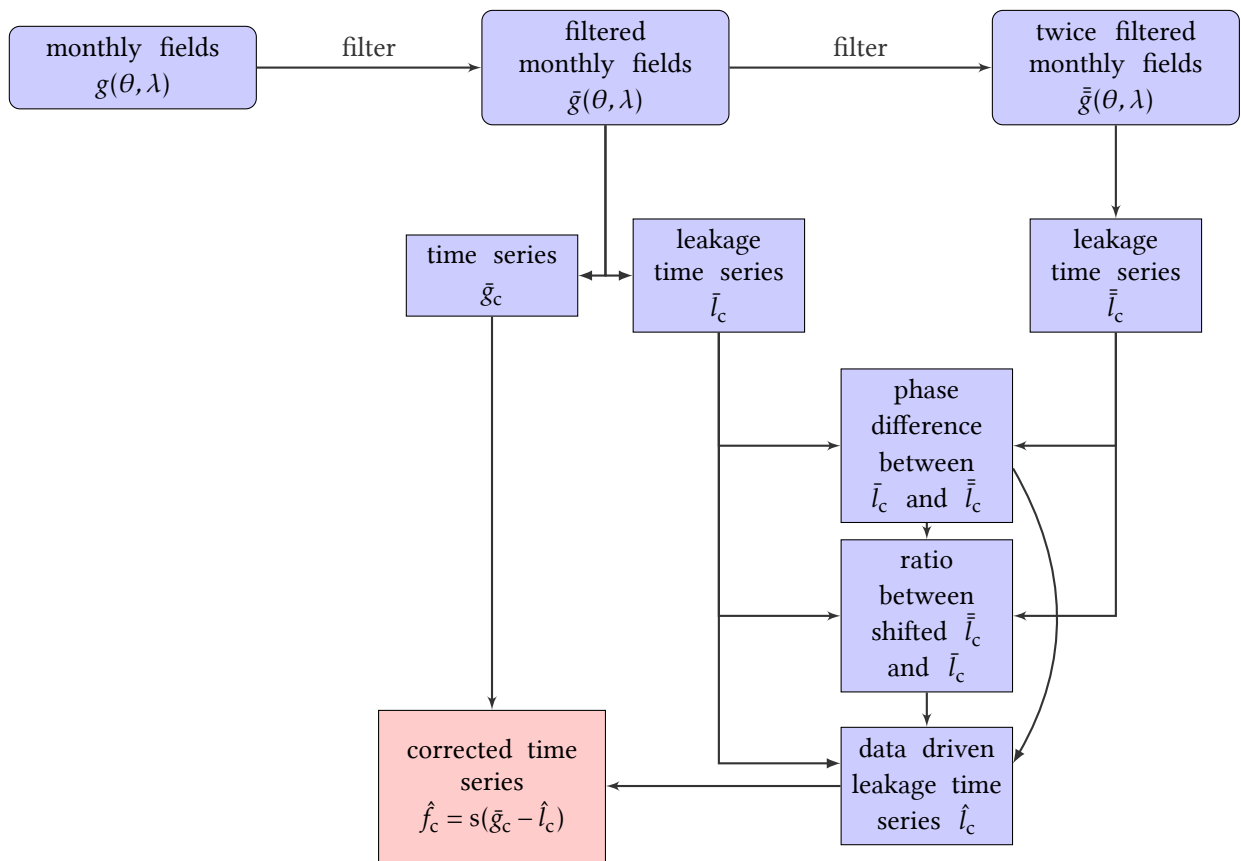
monthly fields $g(\theta, \lambda)$

filter

filtered monthly fields $\bar{g}(\theta, \lambda)$

filter

twice filtered monthly fields $\bar{\bar{g}}(\theta, \lambda)$

time series $\bar{g}_{\mathrm{c}}$

leakage time series $\bar{l}_{\mathrm{c}}$

leakage time series $\bar{\bar{l}}_{\mathrm{c}}$

phase difference between $\bar{l}_{\mathrm{c}}$ and $\bar{\bar{l}}_{\mathrm{c}}$

ratio between shifted $\bar{\bar{l}}_{\mathrm{c}}$ and $\bar{l}_{\mathrm{c}}$

corrected time series $\hat{f}_{\mathrm{c}} = \mathrm{s}(\bar{g}_{\mathrm{c}} - \hat{l}_{\mathrm{c}})$

data driven leakage time series $\hat{l}_{\mathrm{c}}$